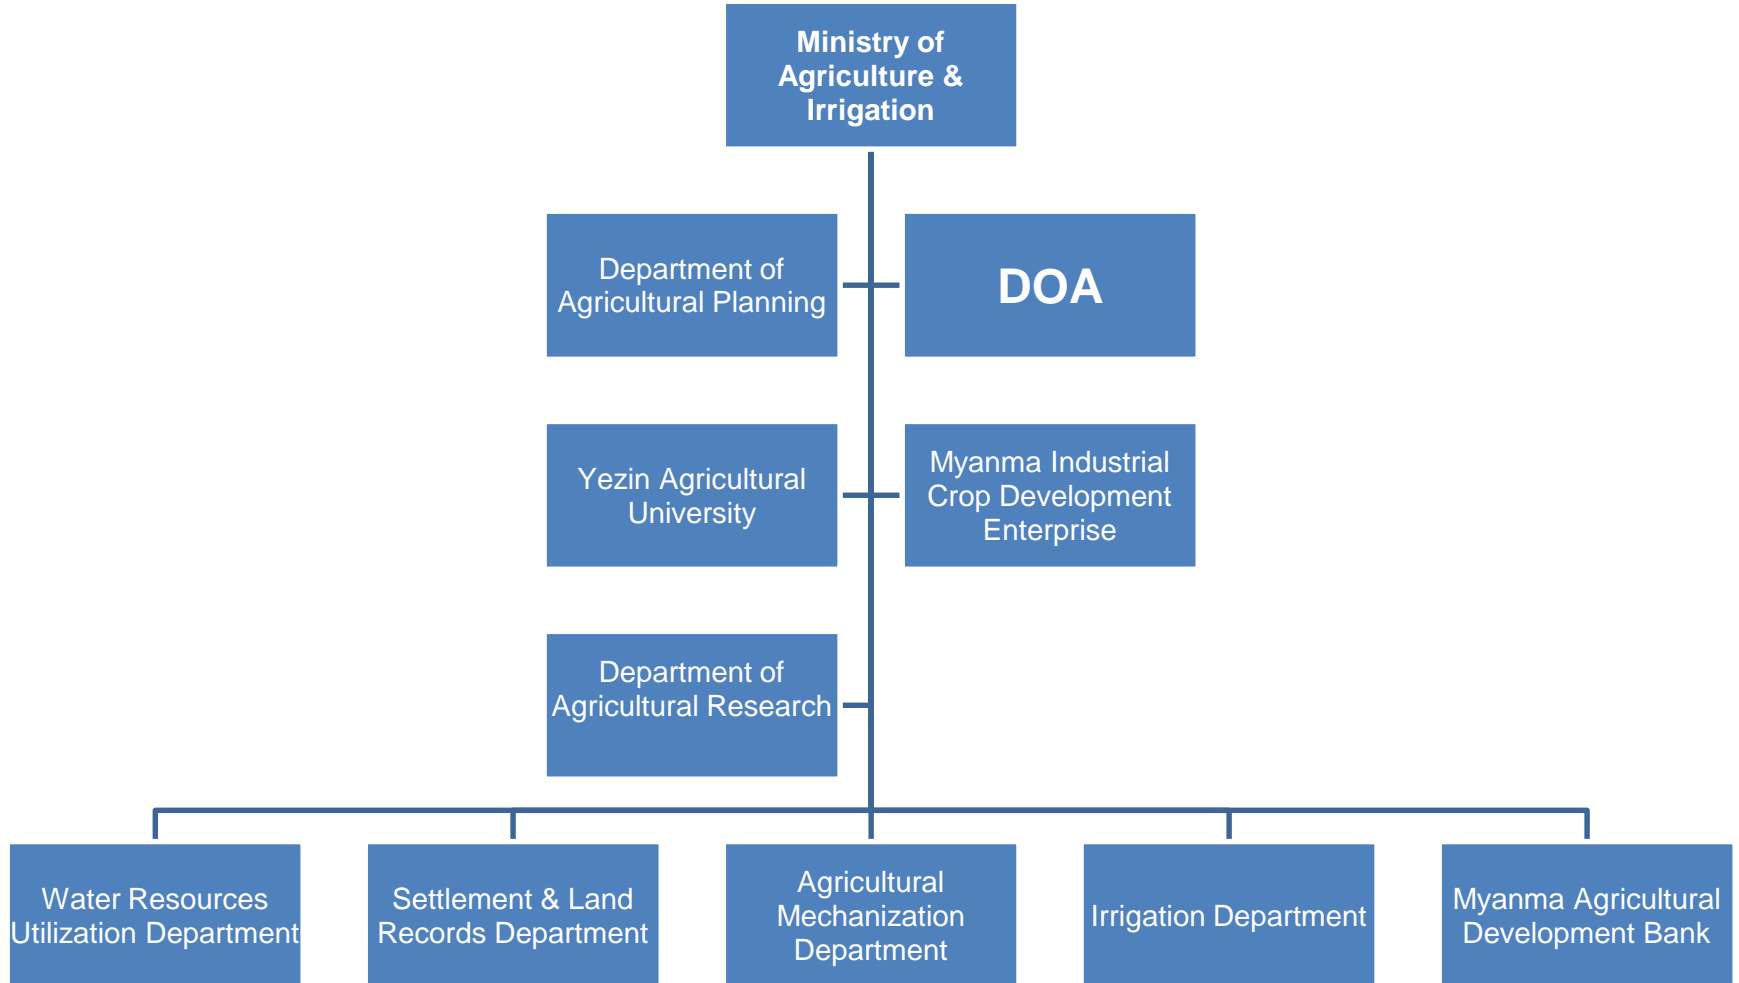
Ministry of Agriculture & Irrigation

Department of Agricultural Planning

DOA

Yezin Agricultural University

Myanma Industrial Crop Development Enterprise

Department of Agricultural Research

Water Resources Utilization Department

Settlement & Land Records Department

Agricultural Mechanization Department

Irrigation Department

Myanma Agricultural Development Bank